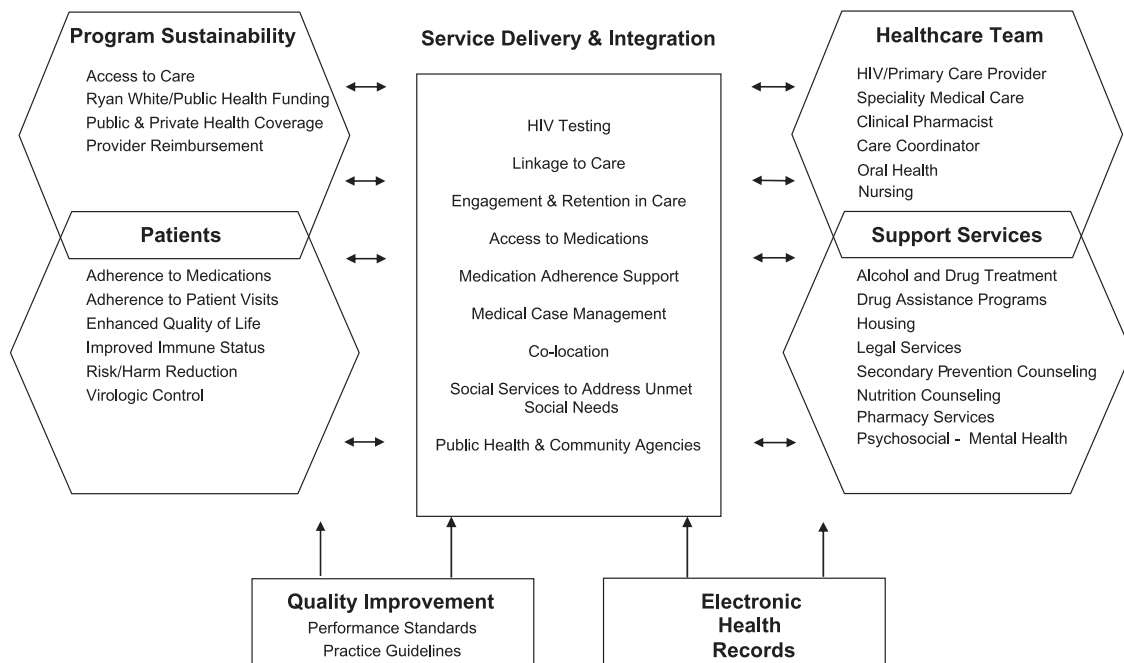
Program Sustainability

Access to Care
Ryan White/Public Health Funding
Public & Private Health Coverage
Provider Reimbursement

Patients

Adherence to Medications
Adherence to Patient Visits
Enhanced Quality of Life
Improved Immune Status
Risk/Harm Reduction
Virologic Control

Service Delivery & Integration

HIV Testing
Linkage to Care
Engagement & Retention in Care
Access to Medications
Medication Adherence Support
Medical Case Management
Co-location
Social Services to Address Unmet Social Needs
Public Health & Community Agencies

Healthcare Team

HIV/Primary Care Provider
Speciality Medical Care
Clinical Pharmacist
Care Coordinator
Oral Health
Nursing

Support Services

Alcohol and Drug Treatment
Drug Assistance Programs
Housing
Legal Services
Secondary Prevention Counseling
Nutrition Counseling
Pharmacy Services
Psychosocial - Mental Health

Quality Improvement
Performance Standards
Practice Guidelines

Electronic Health Records